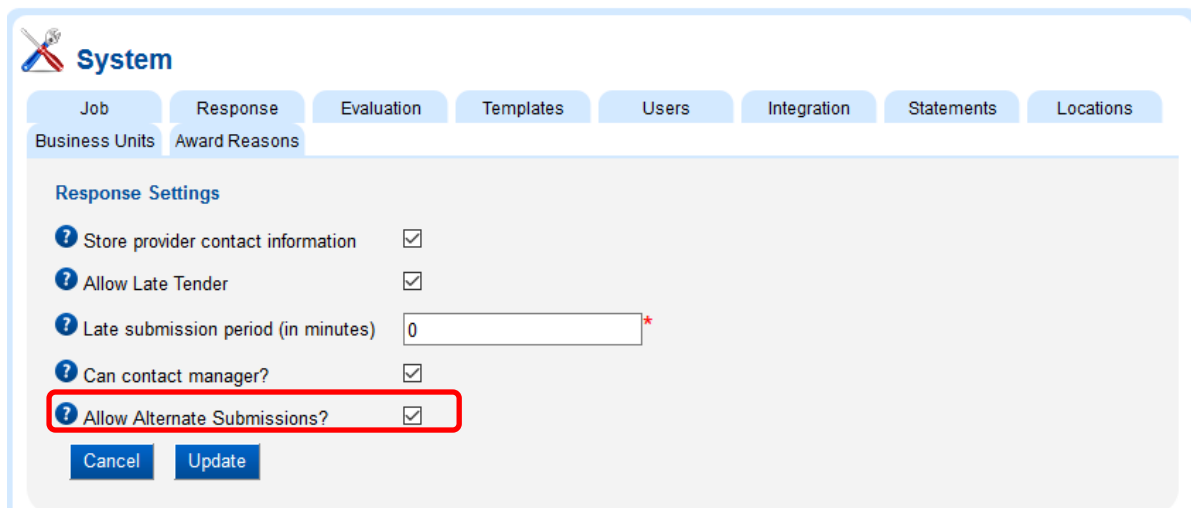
System

Job Response Evaluation Templates Users Integration Statements Locations
Business Units Award Reasons

Response Settings

Store provider contact information

Allow Late Tender

Late submission period (in minutes) 0 *

Can contact manager?

Allow Alternate Submissions?

Cancel Update